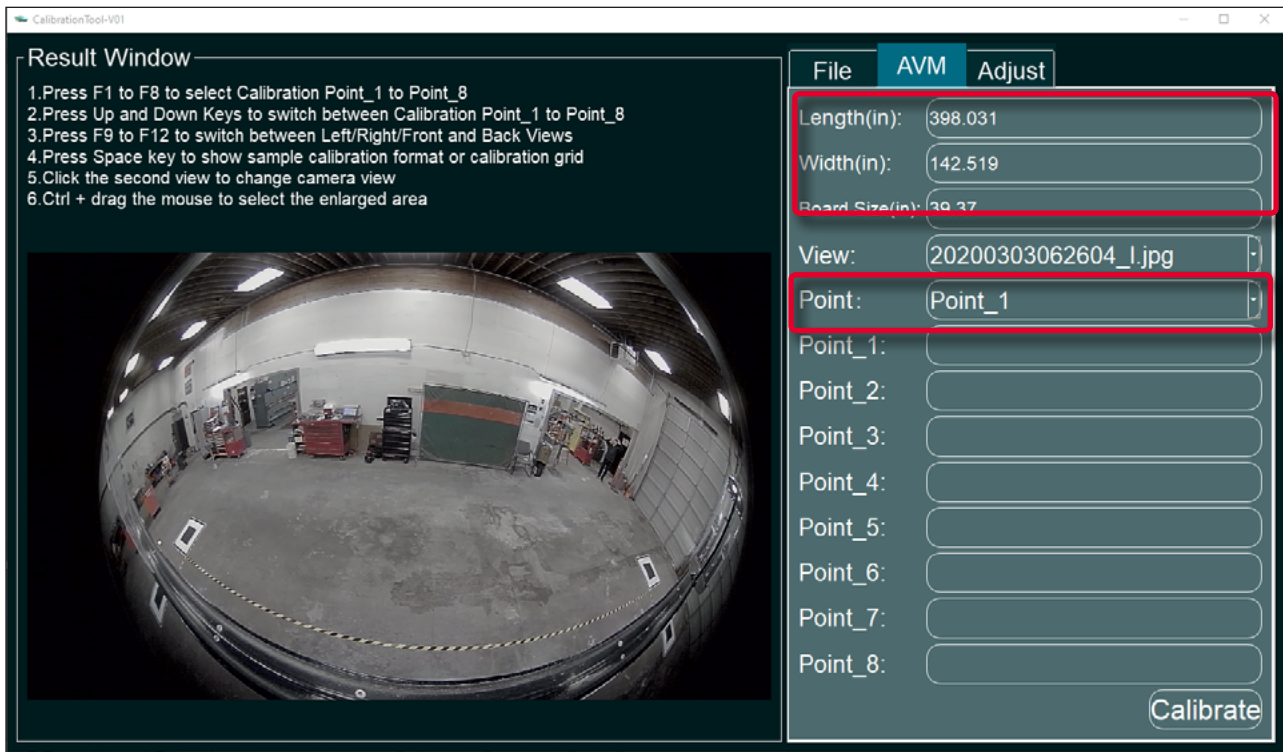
CalibrationTool-V01

Result Window

1.Press F1 to F8 to select Calibration Point_1 to Point_8
2.Press Up and Down Keys to switch between Calibration Point_1 to Point_8
3.Press F9 to F12 to switch between Left/Right/Front and Back Views
4.Press Space key to show sample calibration format or calibration grid
5.Click the second view to change camera view
6.Ctrl + drag the mouse to select the enlarged area

File AVM Adjust

Length(in): 398.031
Width(in): 142.519
Board Size(in): 39.37
View: 20200303062604_l.jpg
Point: Point_1
Point_1:
Point_2:
Point_3:
Point_4:
Point_5:
Point_6:
Point_7:
Point_8:
Calibrate